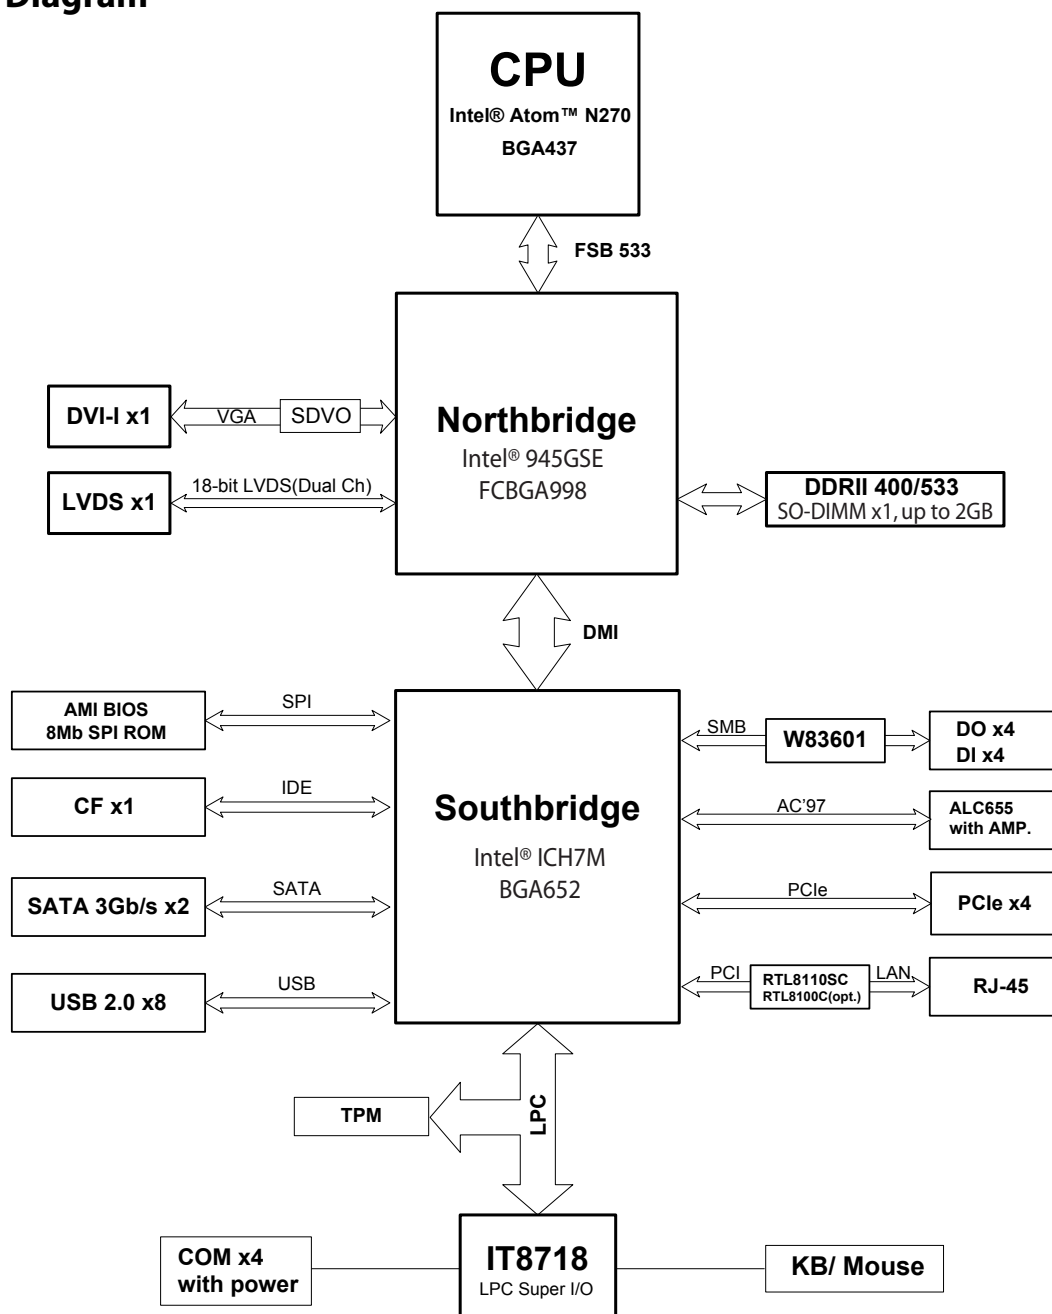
Diagram

CPU
Intel® Atom™ N270
BGA437

FSB 533

DVI-I x1
VGA
SDVO

Northbridge
Intel® 945GSE
FCBGA998

LVDS x1
18-bit LVDS(Dual Ch)

DDRII 400/533
SO-DIMM x1, up to 2GB

DMI

AMI BIOS
8Mb SPI ROM
SPI

SMB
W83601
DO x4
DI x4

CF x1
IDE

Southbridge
Intel® ICH7M
BGA652

AC'97
ALC655
with AMP.

SATA 3Gb/s x2
SATA

PCIe
PCIe x4

USB 2.0 x8
USB

PCI
RTL8110SC
RTL8100C(opt.)
LAN
RJ-45

TPM

LPC

COM x4
with power

IT8718
LPC Super I/O

KB/ Mouse